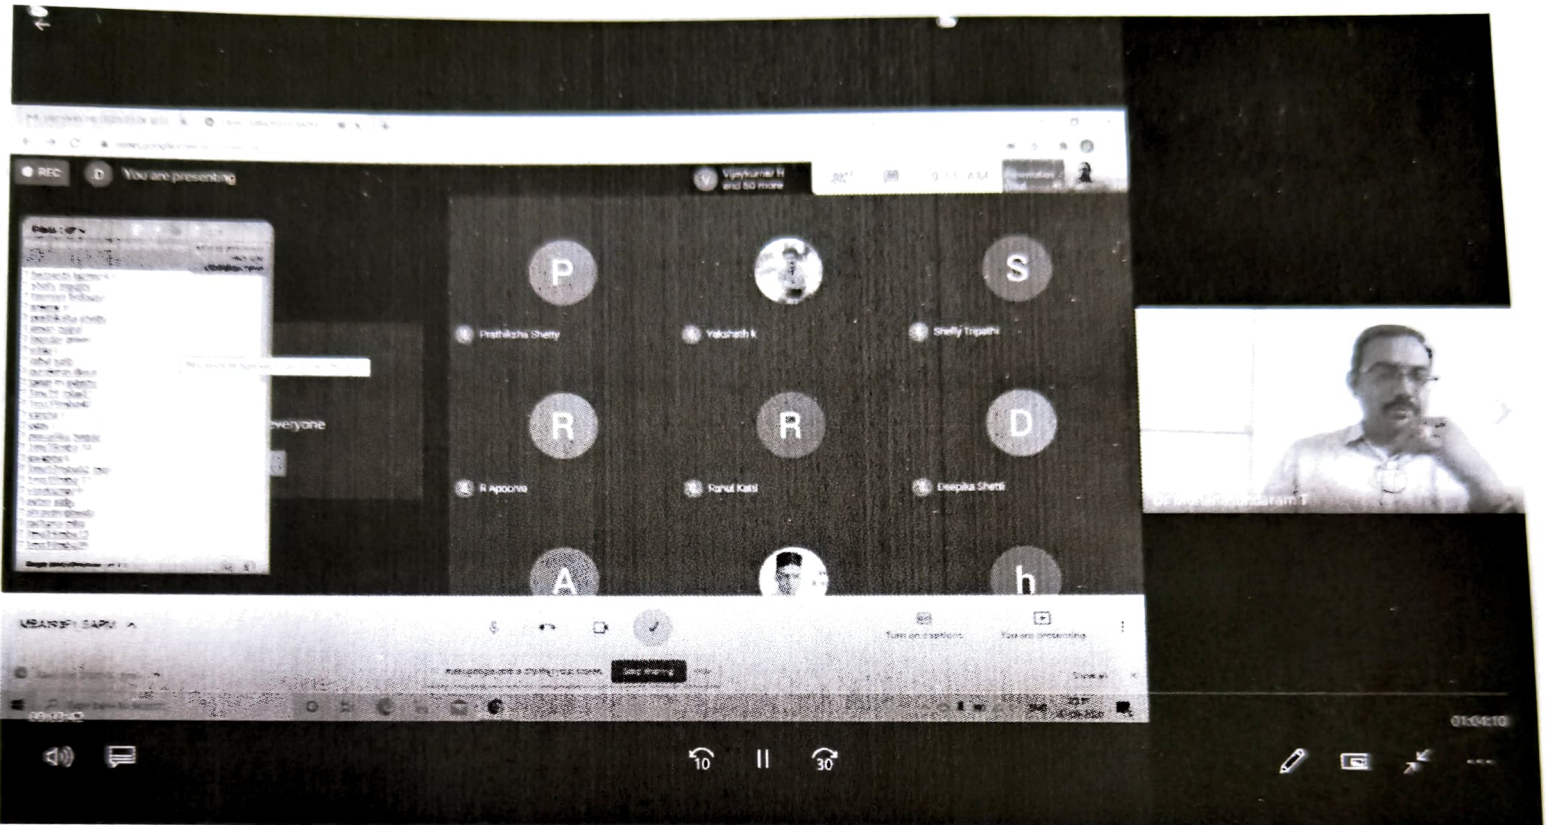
REC
D You are presenting
V Vijaykumar R and 50 more
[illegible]
P
Prathiksha Shetty
Yakshath k
S
Shelly Tripathi
everyone
R
R Apoorva
R
Rahul Katti
D
Deepika Shetti
A
h
MBA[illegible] ^
Turn on captions
You are presenting
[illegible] Stop sharing
Dr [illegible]ndaram T
00:03:42
01:04:10
10
30